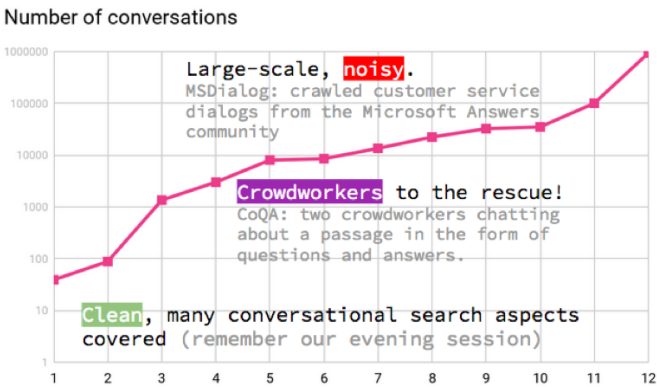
Number of conversations

1000000
100000
10000
1000
100
10
1

1 2 3 4 5 6 7 8 9 10 11 12

Large-scale, noisy.
MSDialog: crawled customer service dialogs from the Microsoft Answers community

Crowdworkers to the rescue!
CoQA: two crowdworkers chatting about a passage in the form of questions and answers.

Clean, many conversational search aspects covered (remember our evening session)